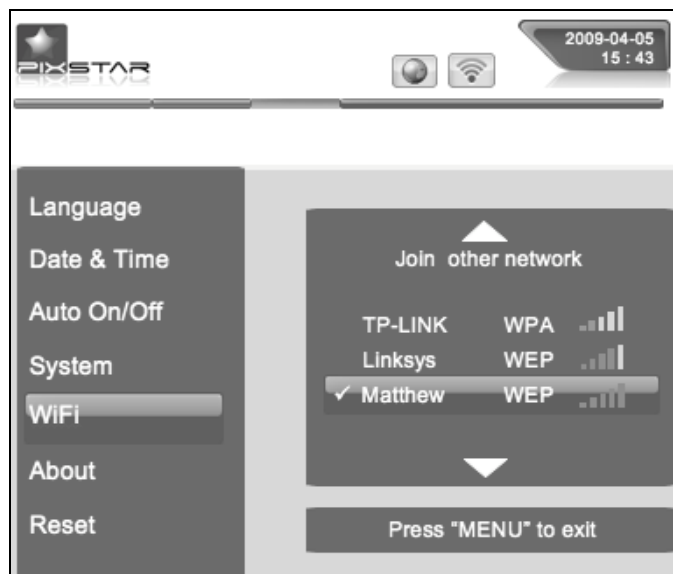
PIXSTAR

2009-04-05
15 : 43

Language
Date & Time
Auto On/Off
System
WiFi
About
Reset

Join other network

| | |
|---|---|
| TP-LINK | WPA |
| Linksys | WEP |
| ✓ Matthew | WEP |

Press "MENU" to exit